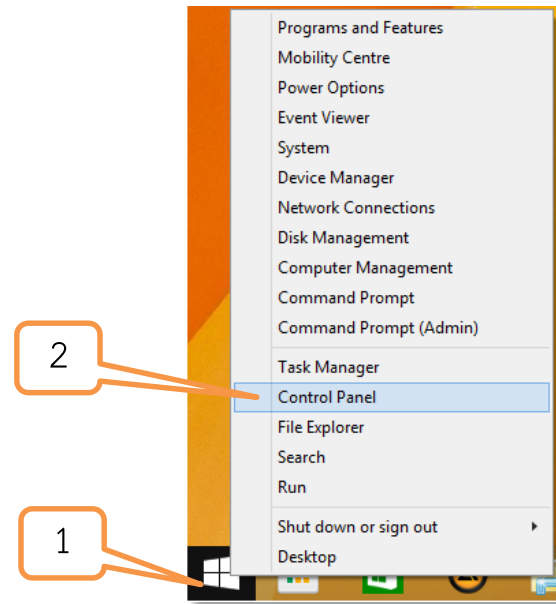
Programs and Features
Mobility Centre
Power Options
Event Viewer
System
Device Manager
Network Connections
Disk Management
Computer Management
Command Prompt
Command Prompt (Admin)
Task Manager
Control Panel
File Explorer
Search
Run
Shut down or sign out
Desktop

2

1